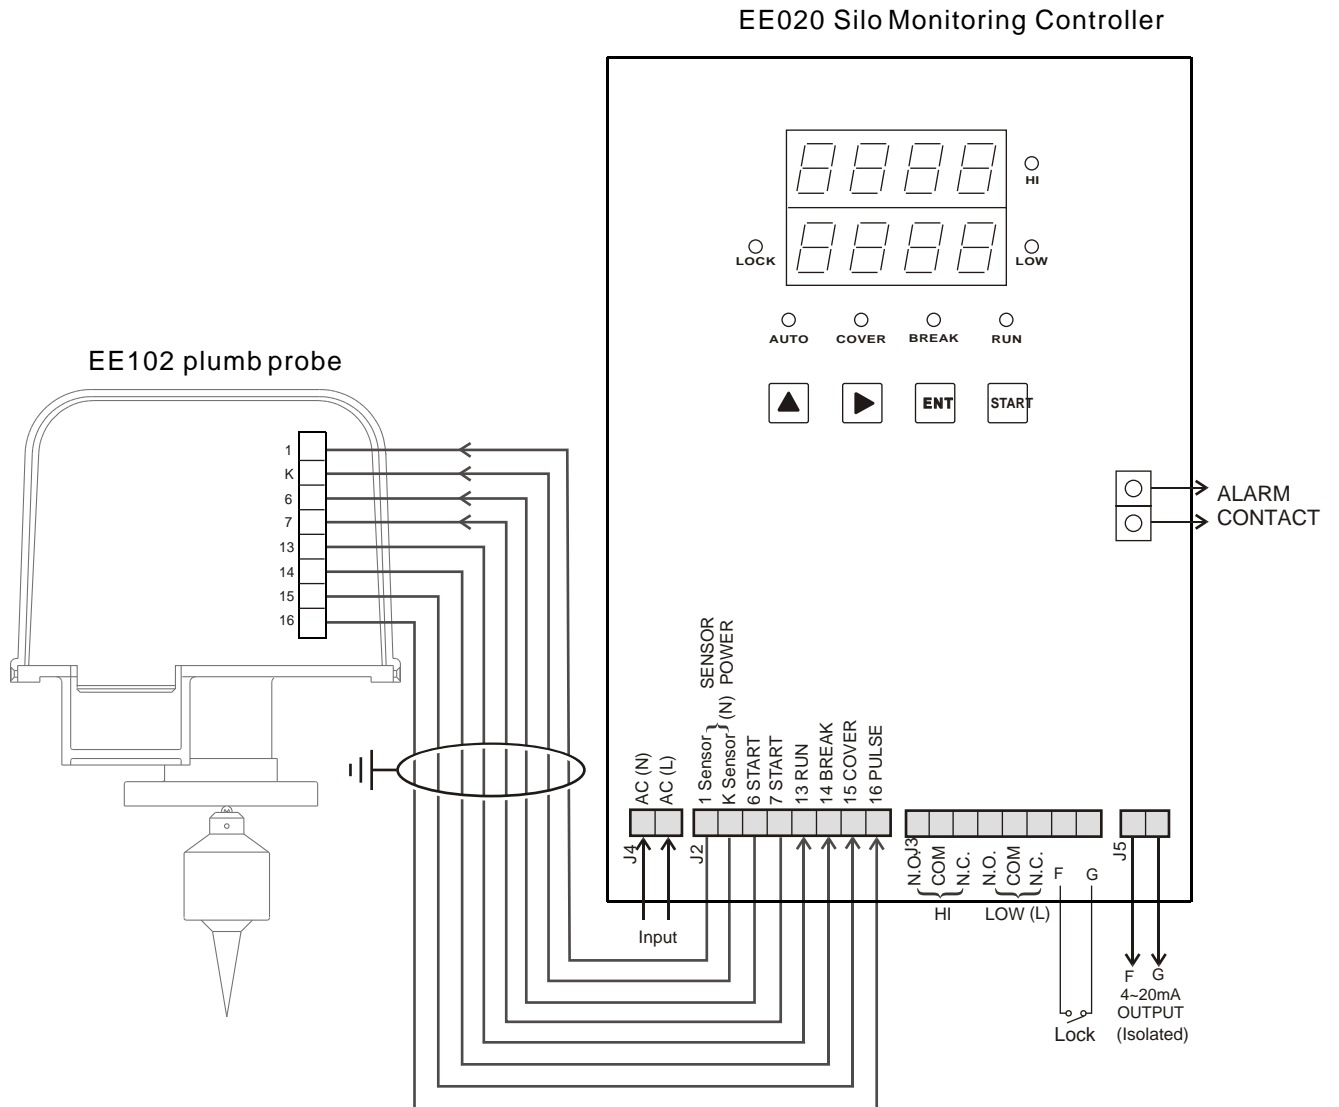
EE020 Silo Monitoring Controller

HI
LOCK
LOW

AUTO COVER BREAK RUN

ENT START

ALARM CONTACT

EE102 plumb probe

1
K
6
7
13
14
15
16

SENSOR POWER

AC (N)
AC (L)
1 Sensor
K Sensor (N)
6 START
7 START
13 RUN
14 BREAK
15 COVER
16 PULSE

J4
J2
J3
J5

N.O. COM N.C.
HI
N.O. COM N.C.
LOW (L)
F G

Input

Lock

F G
4~20mA
OUTPUT
(Isolated)